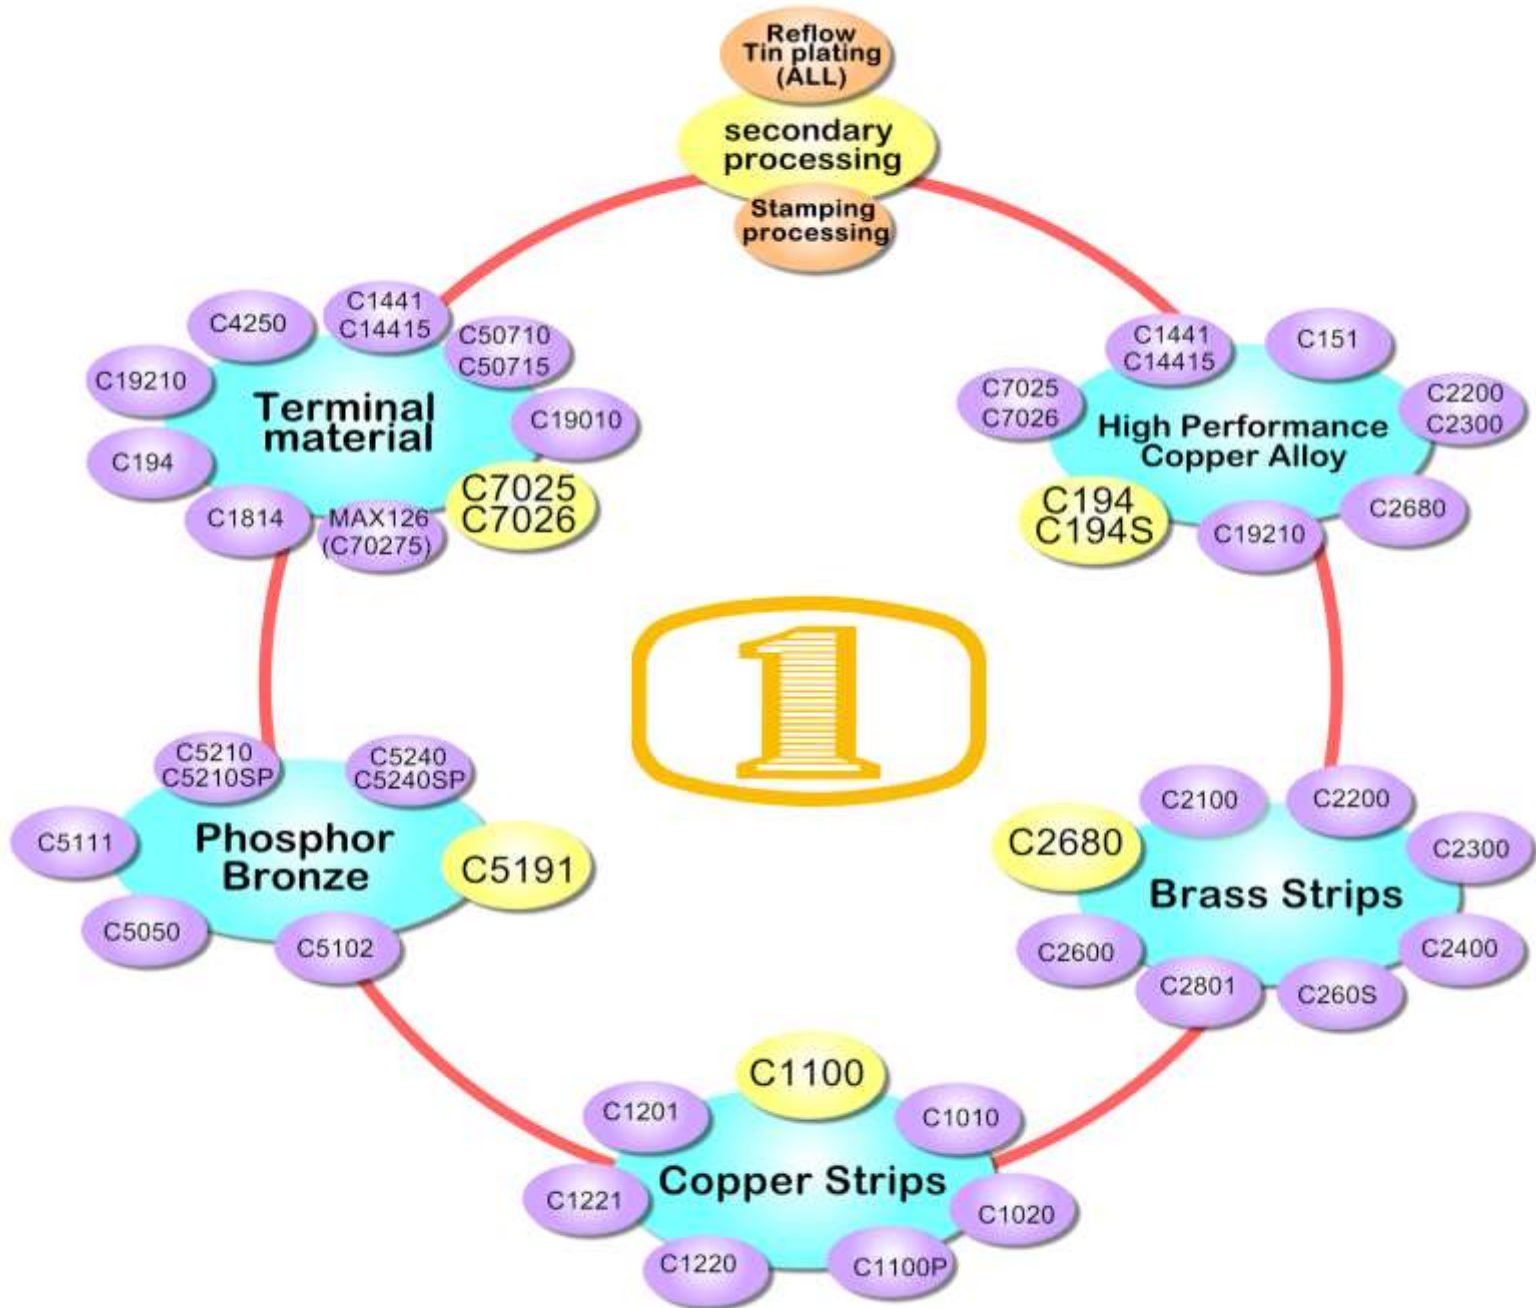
Reflow Tin plating (ALL)

secondary processing

Stamping processing

C4250

C1441
C14415

C50710
C50715

C19210

Terminal material

C19010

C194

C7025
C7026

C1814

MAX126
(C70275)

C1441
C14415

C151

C7025
C7026

C2200
C2300

High Performance Copper Alloy

C194
C194S

C19210

C2680

1

C5210
C5210SP

C5240
C5240SP

C5111

Phosphor Bronze

C5191

C5050

C5102

C2100

C2200

C2680

C2300

Brass Strips

C2600

C2400

C2801

C260S

C1100

C1201

C1010

Copper Strips

C1221

C1020

C1220

C1100P